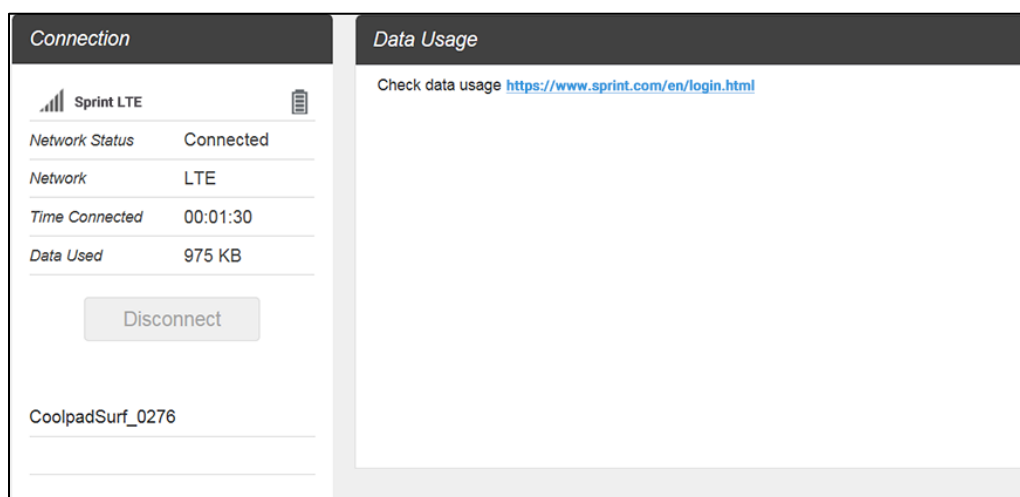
Connection

Sprint LTE

| | |
|---|---|
| Network Status | Connected |
| Network | LTE |
| Time Connected | 00:01:30 |
| Data Used | 975 KB |

Disconnect

CoolpadSurf_0276

Data Usage

Check data usage https://www.sprint.com/en/login.html